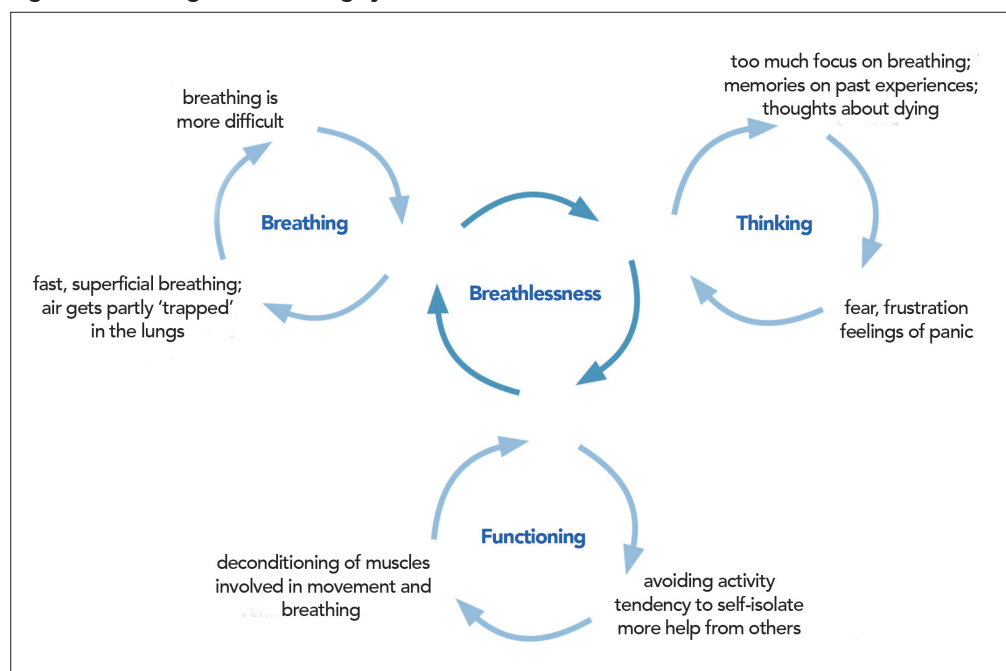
breathing is more difficult

Breathing

fast, superficial breathing; air gets partly 'trapped' in the lungs

Breathlessness

too much focus on breathing; memories on past experiences; thoughts about dying

Thinking

fear, frustration feelings of panic

Functioning

deconditioning of muscles involved in movement and breathing

avoiding activity tendency to self-isolate more help from others